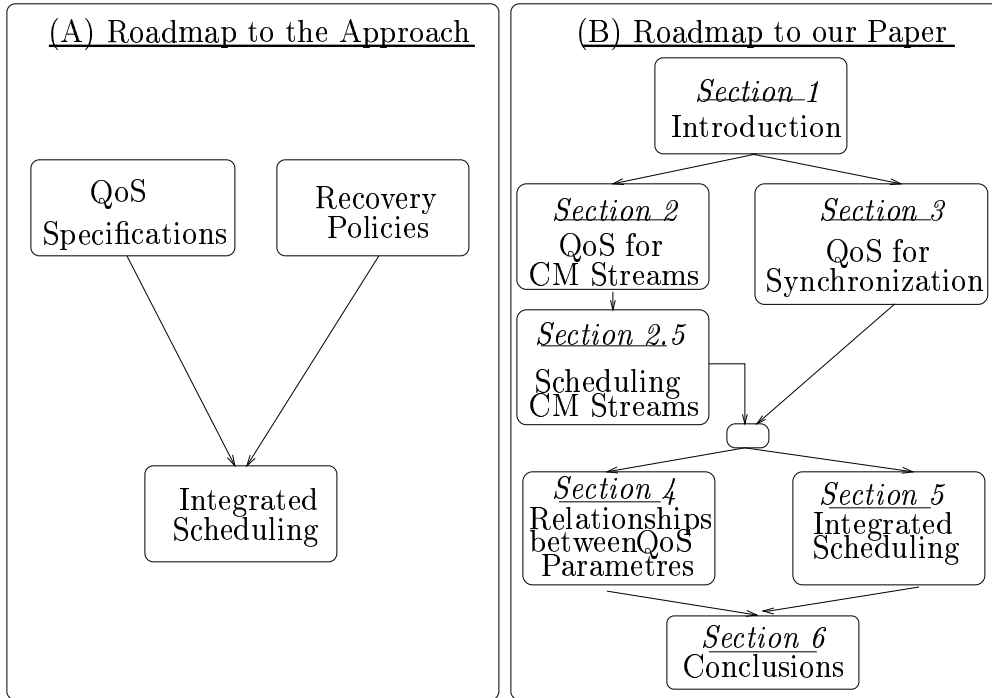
(A) Roadmap to the Approach

QoS Specifications

Recovery Policies

Integrated Scheduling

(B) Roadmap to our Paper

*Section 1*
Introduction

*Section 2*
QoS for CM Streams

*Section 3*
QoS for Synchronization

*Section 2.5*
Scheduling CM Streams

*Section 4*
Relationships betweenQoS Parametres

*Section 5*
Integrated Scheduling

*Section 6*
Conclusions